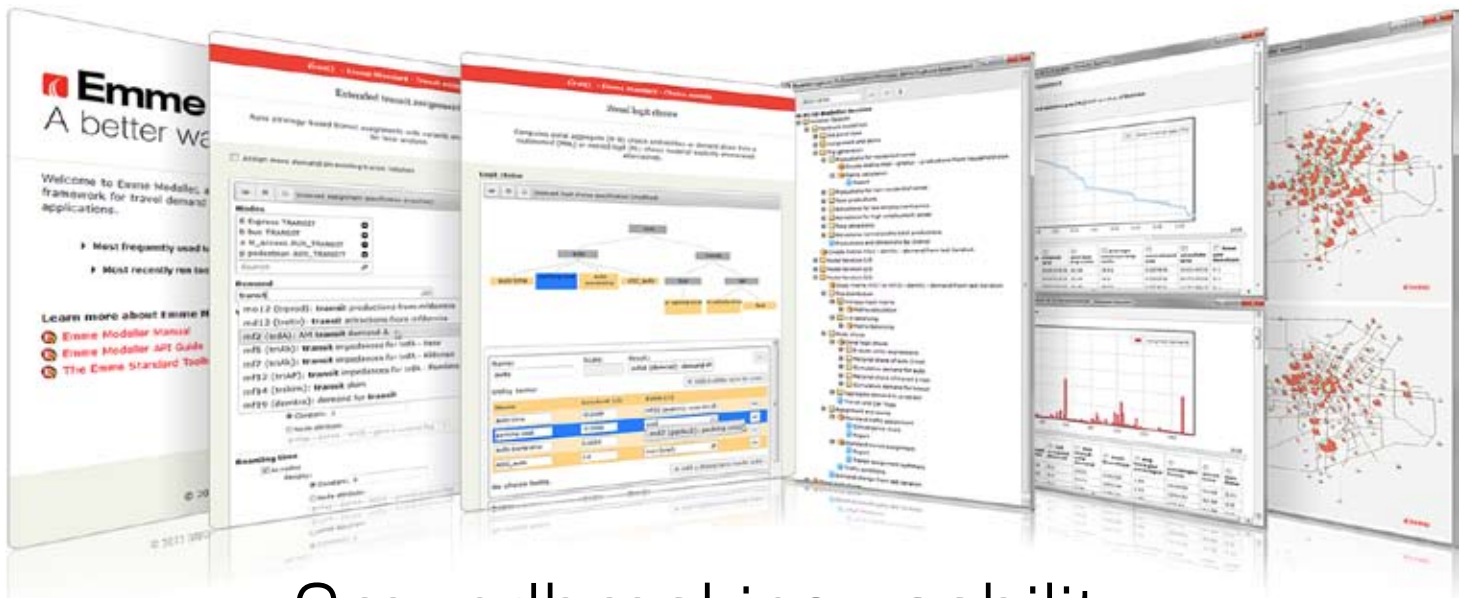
Emme
A better wa

Welcome to Emme Modeller, a framework for travel demand applications.

Most frequently used t

Most recently run too

Learn more about Emme M

Emme Modeller Manual

Emme Modeller API Guide

The Emme Standard Toolb

Extended transit assignment

Assign more demand in existing transit volumes

Modes

B Express TRANSIT

b bus TRANSIT

a a_access AUX_TRANSIT

p pedestrian AUX_TRANSIT

Demand

transit

mo12 (mprod): transit productions from mfdemand

md13 (mattr): transit attractions from mfdemand

mf2 (mfAh): AM transit demand A

mf6 (trsitk): transit impedances for indiv - time

mf7 (trsitk): transit impedances for indiv - Kilom

mf83 (trsitP): transit impedances for indiv - Random

mf84 (tsskim): transit skim

mf95 (demtrn): demand for transit

Boarding time

Nested logit choice

Logit choice

Name:

Utility function

auto time

parking cost

auto toll

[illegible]

No choice tools

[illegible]